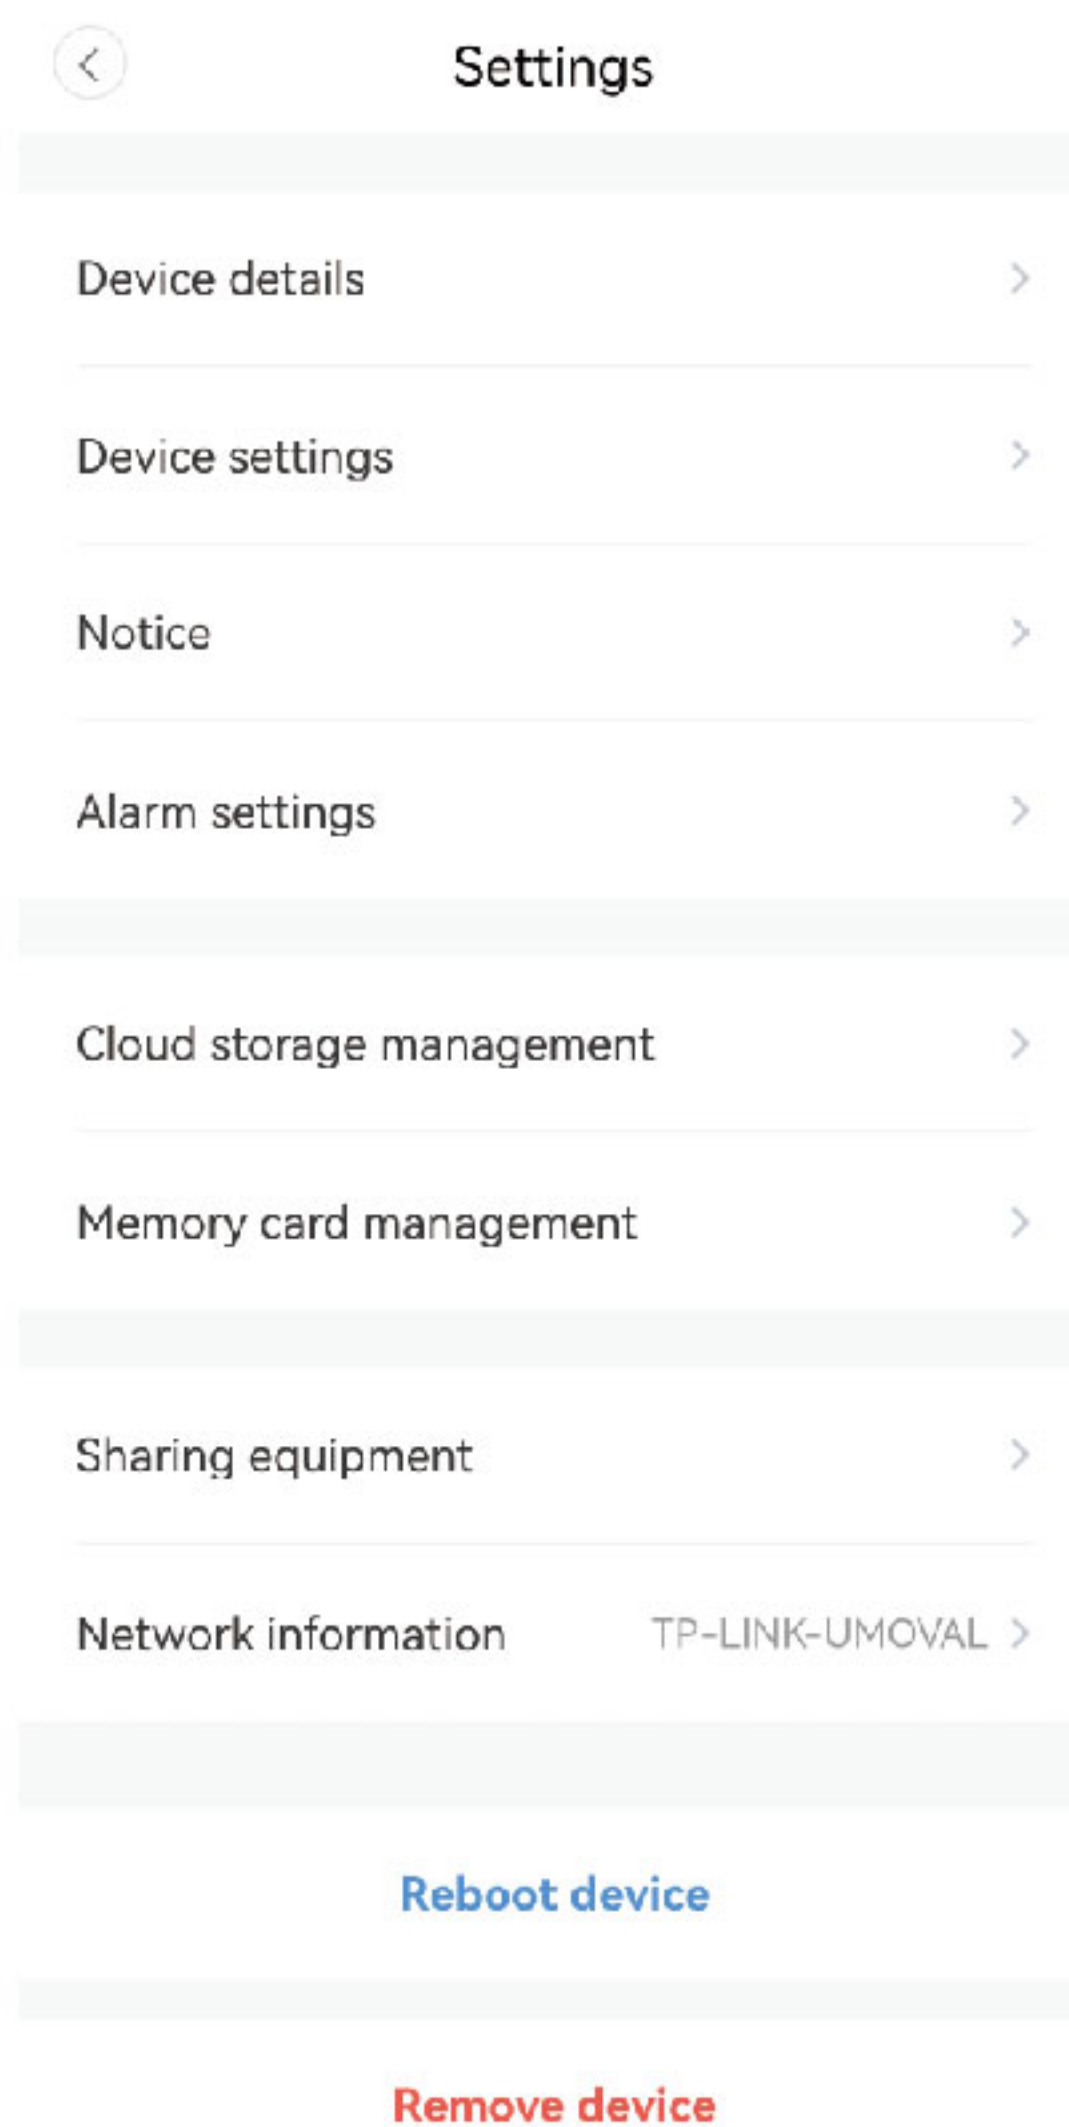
Settings

Device details

Device settings

Notice

Alarm settings

Cloud storage management

Memory card management

Sharing equipment

Network information TP-LINK-UMOVAL

Reboot device

Remove device